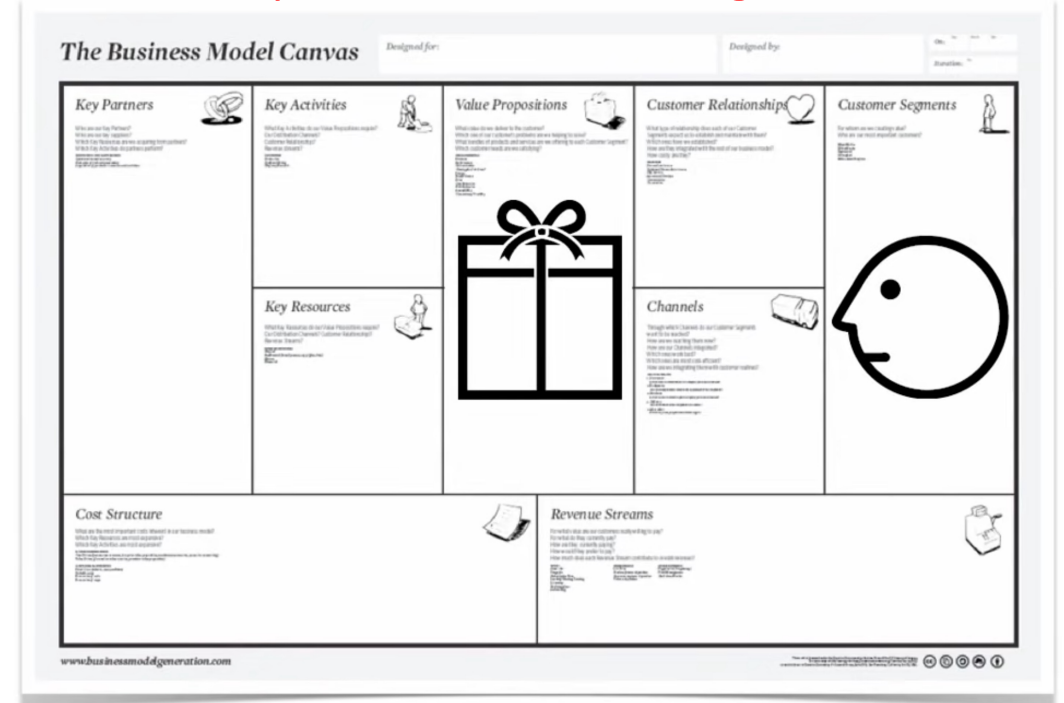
The Business Model Canvas

Designed for:

Designed by:

On:

Iteration:

Key Partners

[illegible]

Key Activities

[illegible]

Key Resources

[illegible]

Value Propositions

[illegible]

Customer Relationships

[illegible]

Channels

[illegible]

Customer Segments

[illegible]

Cost Structure

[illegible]

Revenue Streams

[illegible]

www.businessmodelgeneration.com

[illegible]